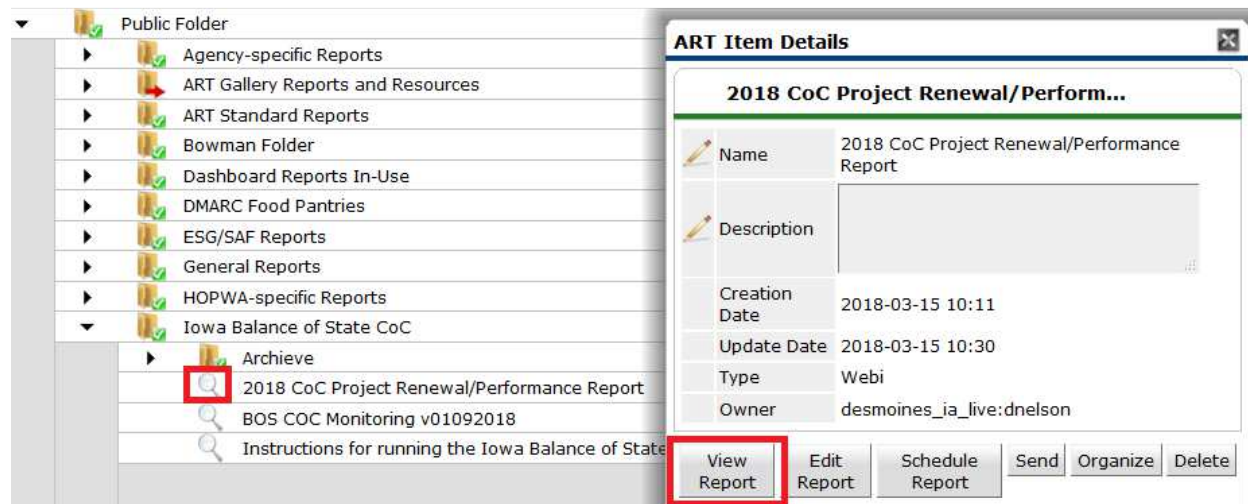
Public Folder
Agency-specific Reports
ART Gallery Reports and Resources
ART Standard Reports
Bowman Folder
Dashboard Reports In-Use
DMARC Food Pantries
ESG/SAF Reports
General Reports
HOPWA-specific Reports
Iowa Balance of State CoC
Archieve
2018 CoC Project Renewal/Performance Report
BOS COC Monitoring v01092018
Instructions for running the Iowa Balance of State

ART Item Details

2018 CoC Project Renewal/Perform...

| Name | 2018 CoC Project Renewal/Performance Report |
|---|---|
| Description | |
| Creation Date | 2018-03-15 10:11 |
| Update Date | 2018-03-15 10:30 |
| Type | Webi |
| Owner | desmoines_ia_live:dnelson |

View Report
Edit Report
Schedule Report
Send
Organize
Delete